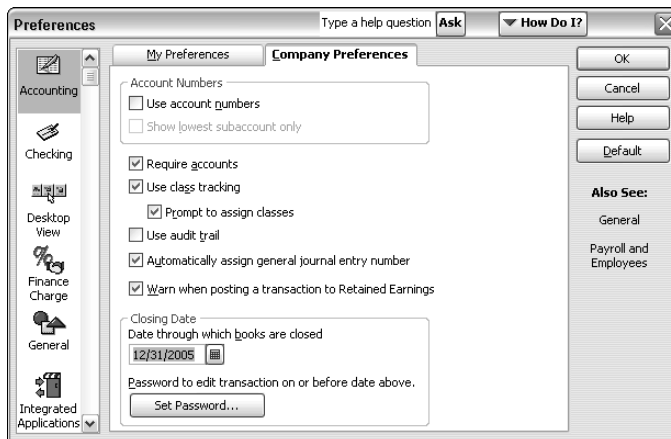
Preferences
Type a help question Ask
How Do I?

Accounting
Checking
Desktop View
Finance Charge
General
Integrated Applications

My Preferences
Company Preferences

Account Numbers
Use account numbers
Show lowest subaccount only

Require accounts
Use class tracking
Prompt to assign classes
Use audit trail
Automatically assign general journal entry number
Warn when posting a transaction to Retained Earnings

Closing Date
Date through which books are closed
12/31/2005
Password to edit transaction on or before date above.
Set Password...

OK
Cancel
Help
Default

Also See:
General
Payroll and Employees